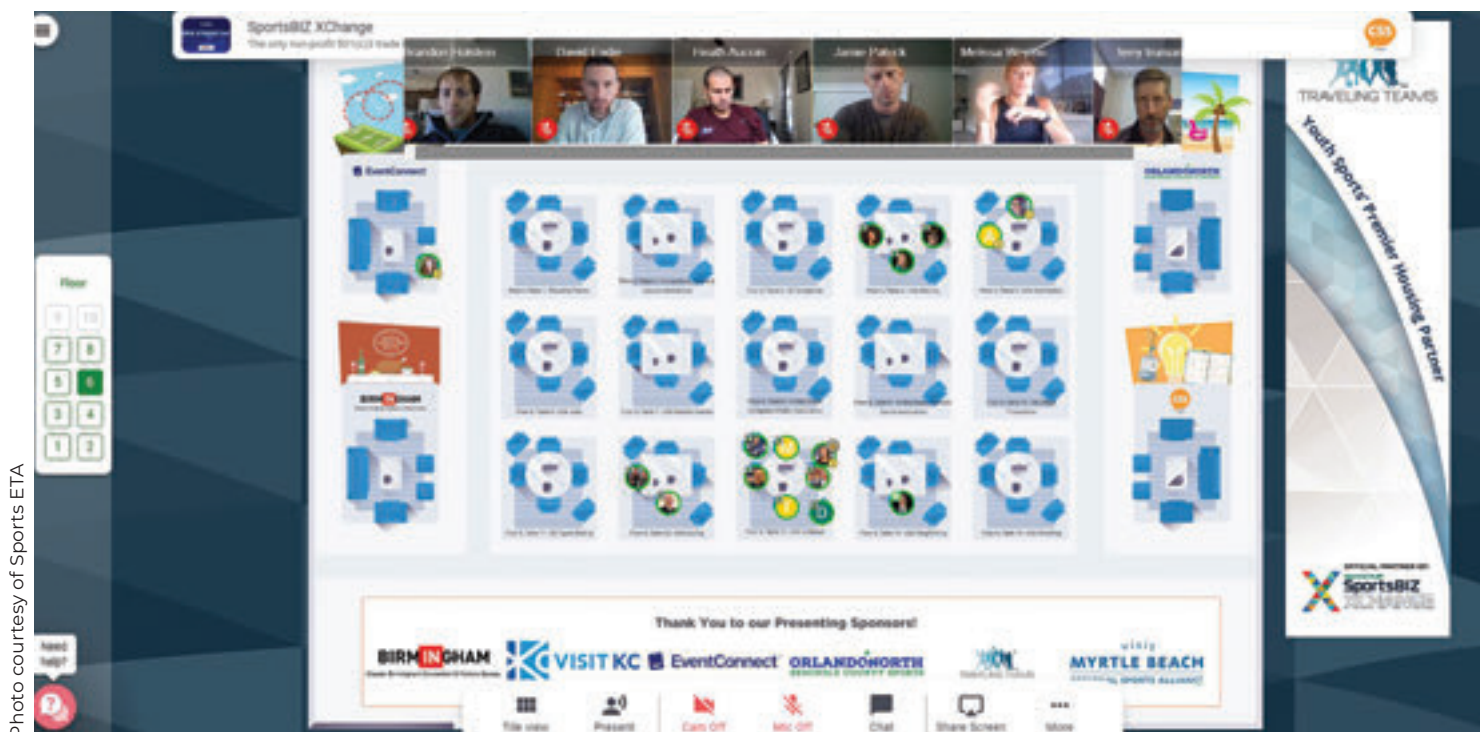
Photo courtesy of Sports ETA

SportsBIZ XChange
The only non-profit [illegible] trade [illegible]

CSS

Brandon Holden
David Eadie
Heath Aucoin
Jamie Patrick
Melissa Weaver
Terry Hansen

EventConnect

ORLANDONORTH

TRAVELING TEAMS
Youth Sports' Premier Housing Partner

Floor
9 10
7 8
5 6
3 4
1 2

BIRMINGHAM

CSS

OFFICIAL PARTNER OF
SportsBIZ XChange

Thank You to our Presenting Sponsors!

BIRMINGHAM
VISIT KC
EventConnect
ORLANDONORTH SEMINOLE COUNTY SPORTS
TRAVELING TEAMS
MYRTLE BEACH SPORTS ALLIANCE

Need help?

Tile view
Present
Cam Off
Mic Off
Chat
Share Screen
More